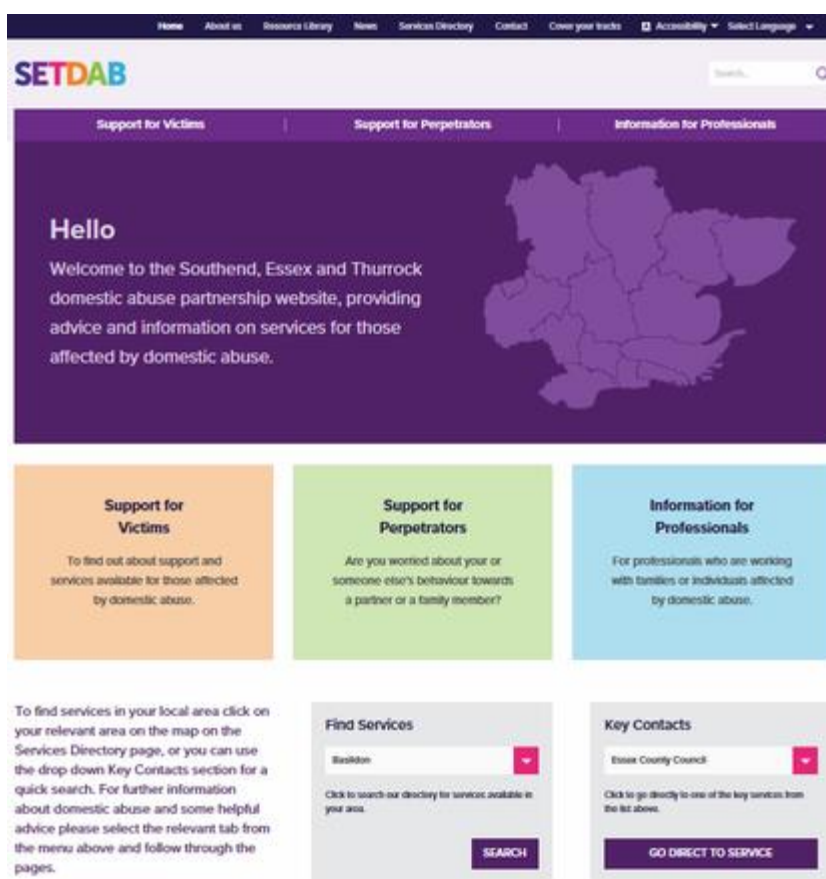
Home About us Resource Library News Services Directory Contact Cover your tracks Accessibility ▾ Select Language ▾

SETDAB

Search...

Support for Victims | Support for Perpetrators | Information for Professionals

Hello

Welcome to the Southend, Essex and Thurrock domestic abuse partnership website, providing advice and information on services for those affected by domestic abuse.

Support for Victims

To find out about support and services available for those affected by domestic abuse.

Support for Perpetrators

Are you worried about your or someone else's behaviour towards a partner or a family member?

Information for Professionals

For professionals who are working with families or individuals affected by domestic abuse.

To find services in your local area click on your relevant area on the map on the Services Directory page, or you can use the drop down Key Contacts section for a quick search. For further information about domestic abuse and some helpful advice please select the relevant tab from the menu above and follow through the pages.

Find Services

Basildon

Click to search our directory for services available in your area.

SEARCH

Key Contacts

Essex County Council

Click to go directly to one of the key services from the list above.

GO DIRECT TO SERVICE